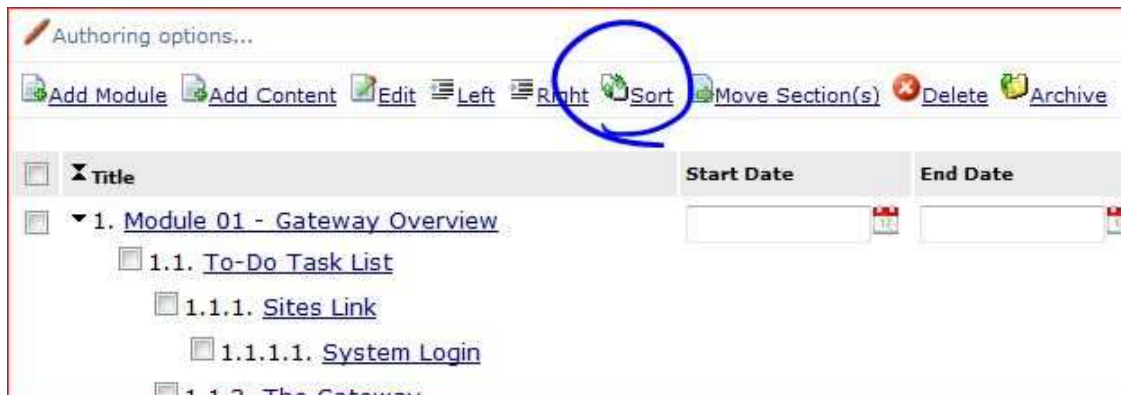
Authoring options...

Add Module Add Content Edit Left Right Sort Move Section(s) Delete Archive

| Title | Start Date | End Date |
|---|---|---|
| 1. Module 01 - Gateway Overview | | |
| 1.1. To-Do Task List | | |
| 1.1.1. Sites Link | | |
| 1.1.1.1. System Login | | |
| 1.1.2. The Gateway | | |